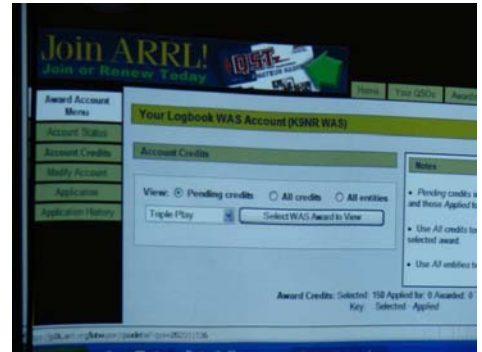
Join ARRL!
Join or Renew Today

QST

Home
Your QSOs
Awards

Award Account Menu
Account Status
Account Credits
Modify Account
Application
Application History

Your Logbook WAS Account (K9NR WAS)

Account Credits

View: Pending credits All credits All entities

Triple Play
Select WAS Award to View

Notes

• Pending credits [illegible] and those Applied fo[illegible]

• Use All credits to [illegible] selected award.

• Use All entities to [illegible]

Award Credits: Selected: 150 Applied for: 0 Awarded: 0
Key: Selected Applied

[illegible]